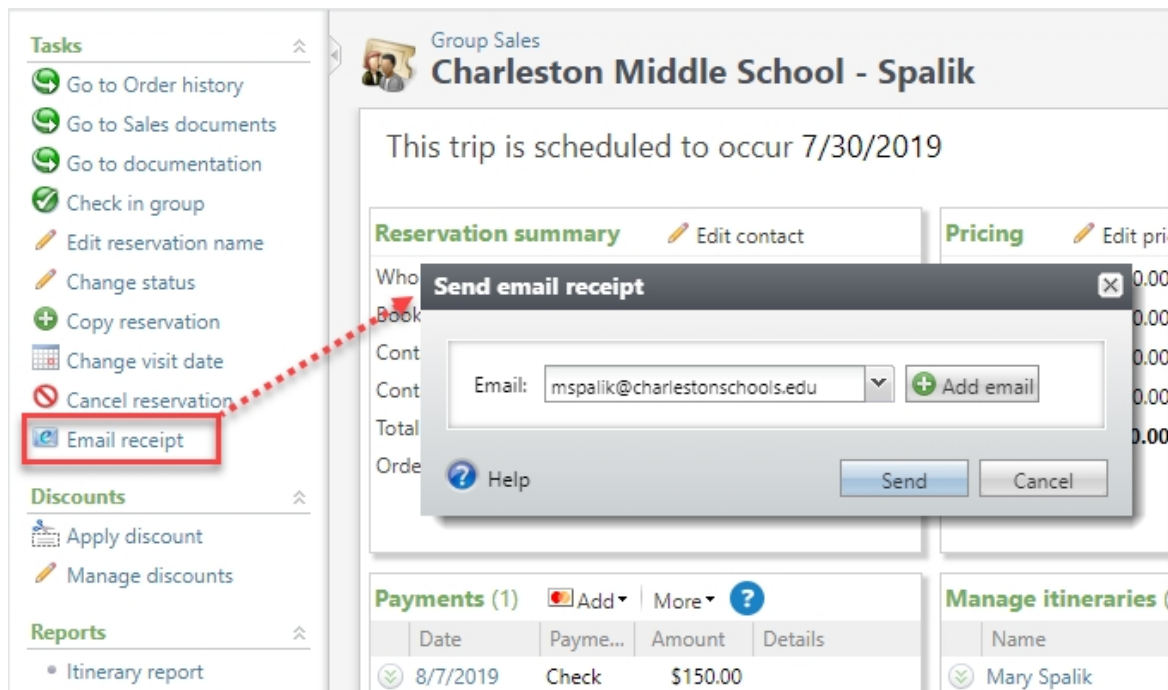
Tasks
Go to Order history
Go to Sales documents
Go to documentation
Check in group
Edit reservation name
Change status
Copy reservation
Change visit date
Cancel reservation
Email receipt

Discounts
Apply discount
Manage discounts

Reports
Itinerary report

Group Sales
Charleston Middle School - Spalik

This trip is scheduled to occur 7/30/2019

Reservation summary
Edit contact
Who
Book
Cont
Cont
Total
Orde

Pricing
Edit pri
0.00
0.00
0.00
0.00
0.00

Send email receipt
Email: mspalik@charlestonschools.edu
Add email
Help
Send
Cancel

Payments (1)
Add
More
| Date | Payme... | Amount | Details |
|---|---|---|---|
| 8/7/2019 | Check | $150.00 | |

Manage itineraries (
Name
Mary Spalik